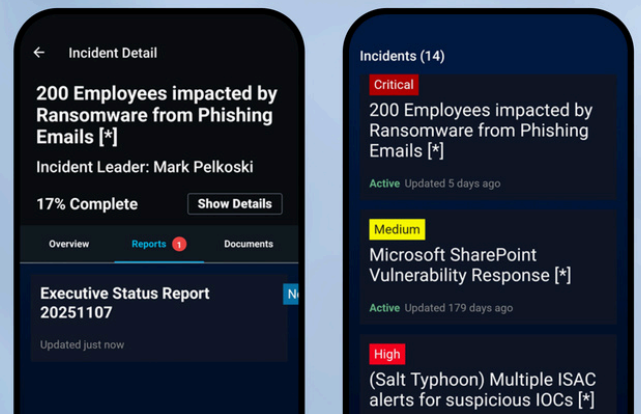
Incident Detail

200 Employees impacted by Ransomware from Phishing Emails [*]

Incident Leader: Mark Pelkoski

17% Complete

Show Details

Overview

Reports 1

Documents

Executive Status Report 20251107

Updated just now

Ne

Incidents (14)

Critical

200 Employees impacted by Ransomware from Phishing Emails [*]

Active Updated 5 days ago

Medium

Microsoft SharePoint Vulnerability Response [*]

Active Updated 179 days ago

High

(Salt Typhoon) Multiple ISAC alerts for suspicious IOCs [*]